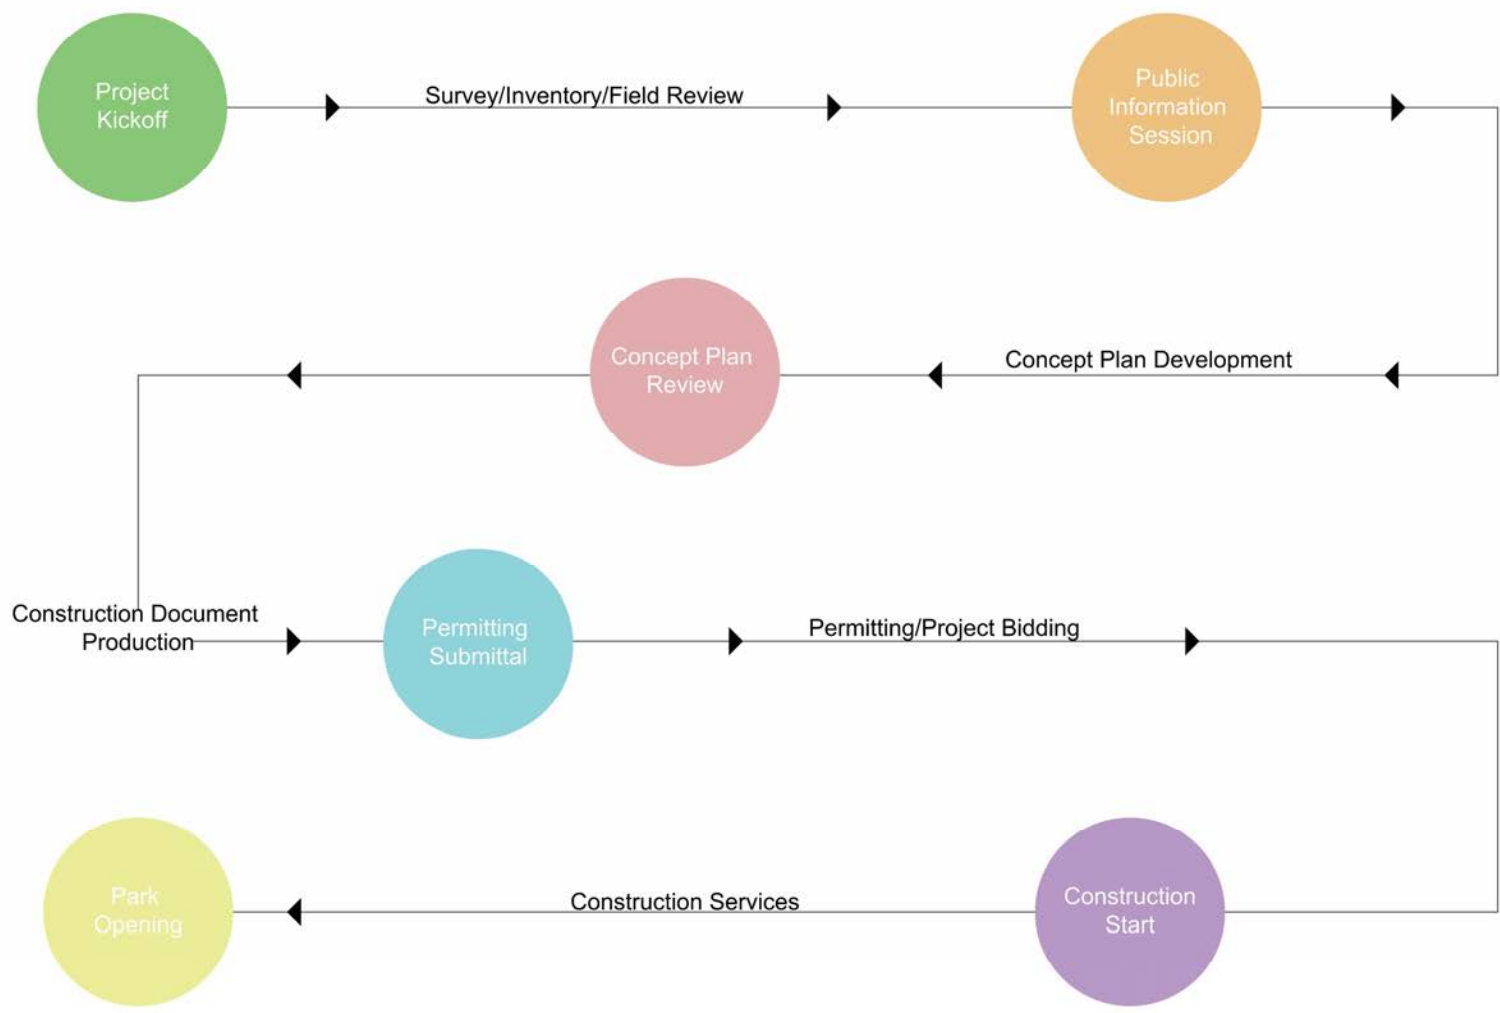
Project Kickoff

Survey/Inventory/Field Review

Public Information Session

Concept Plan Development

Concept Plan Review

Construction Document Production

Permitting Submittal

Permitting/Project Bidding

Construction Start

Construction Services

Park Opening